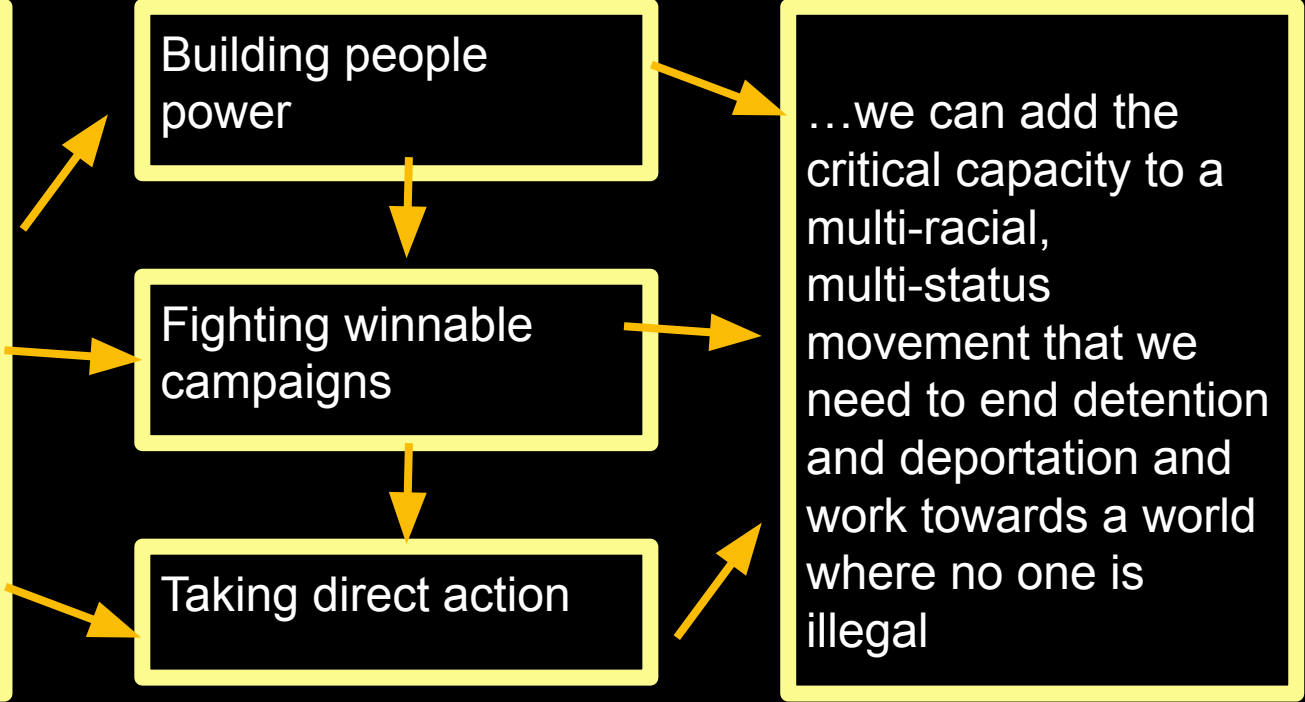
Building people power

Fighting winnable campaigns

Taking direct action

…we can add the critical capacity to a multi-racial, multi-status movement that we need to end detention and deportation and work towards a world where no one is illegal